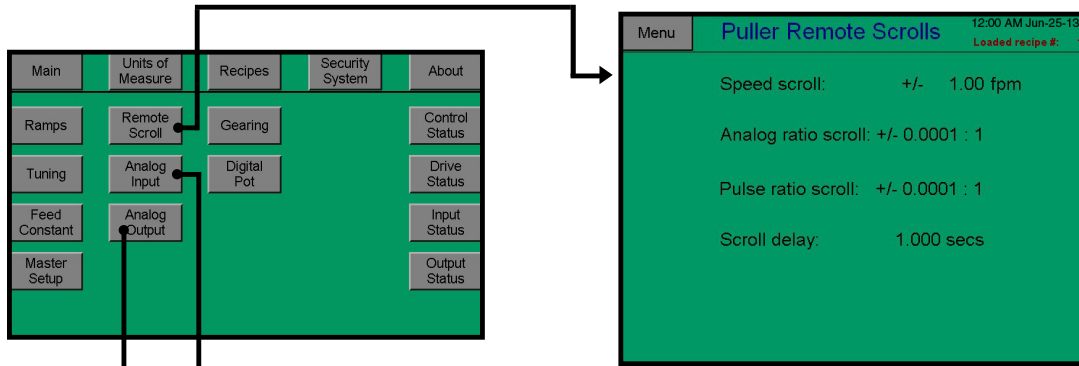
Main

Units of Measure

Recipes

Security System

About

Ramps

Remote Scroll

Gearing

Control Status

Tuning

Analog Input

Digital Pot

Drive Status

Feed Constant

Analog Output

Input Status

Master Setup

Output Status

Menu

Puller Remote Scrolls

12:00 AM Jun-25-13

Loaded recipe #:

Speed scroll: +/- 1.00 fpm

Analog ratio scroll: +/- 0.0001 : 1

Pulse ratio scroll: +/- 0.0001 : 1

Scroll delay: 1.000 secs